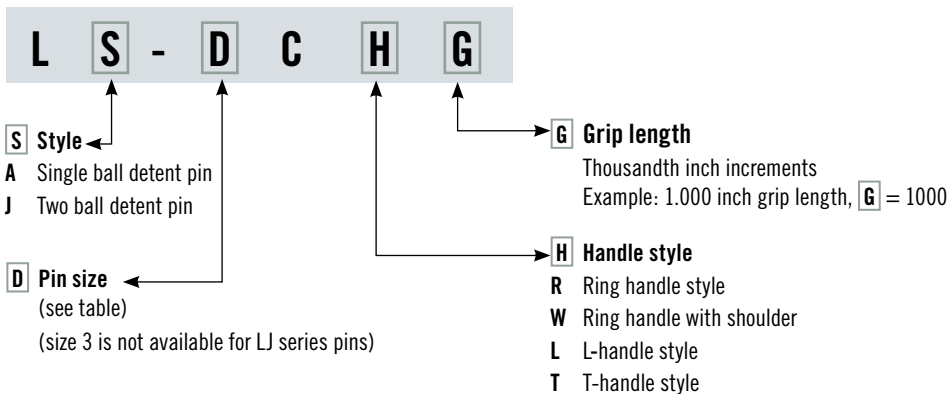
L S - D C H G

S Style
A Single ball detent pin
J Two ball detent pin

D Pin size
(see table)
(size 3 is not available for LJ series pins)

G Grip length
Thousandth inch increments
Example: 1.000 inch grip length, G = 1000

H Handle style
R Ring handle style
W Ring handle with shoulder
L L-handle style
T T-handle style